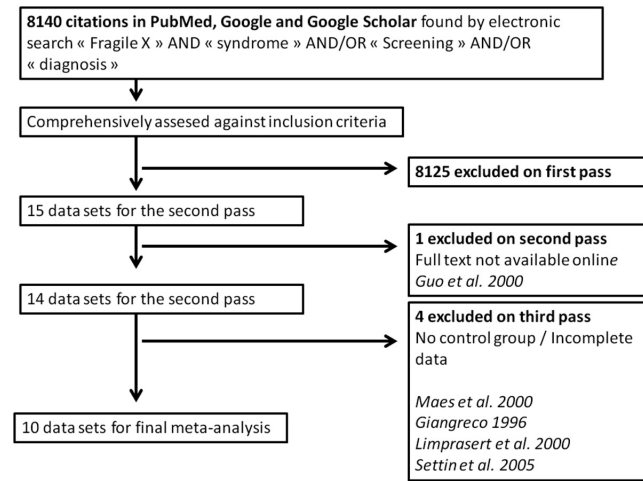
**8140 citations in PubMed, Google and Google Scholar** found by electronic search « Fragile X » AND « syndrome » AND/OR « Screening » AND/OR « diagnosis »

Comprehensively assesed against inclusion criteria

**8125 excluded on first pass**

15 data sets for the second pass

**1 excluded on second pass**
Full text not available online
*Guo et al. 2000*

14 data sets for the second pass

**4 excluded on third pass**
No control group / Incomplete data

*Maes et al. 2000*
*Giangreco 1996*
*Limprasert et al. 2000*
*Settin et al. 2005*

10 data sets for final meta-analysis